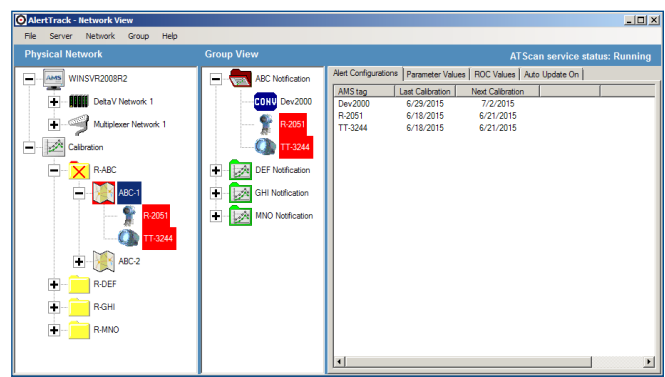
AlertTrack - Network View

File Server Network Group Help

Physical Network

Group View

ATScan service status: Running

WINSVR2008R2
DeltaV Network 1
Multiplexer Network 1
Calibration
R-ABC
ABC-1
R-2051
TT-3244
ABC-2
R-DEF
R-GHI
R-MNO

ABC Notification
CONV
Dev2000
R-2051
TT-3244
DEF Notification
GHI Notification
MNO Notification

Alert Configurations | Parameter Values | ROC Values | Auto Update On

| AMS tag | Last Calibration | Next Calibration |
|---|---|---|
| Dev2000 | 6/29/2015 | 7/2/2015 |
| R-2051 | 6/18/2015 | 6/21/2015 |
| TT-3244 | 6/18/2015 | 6/21/2015 |